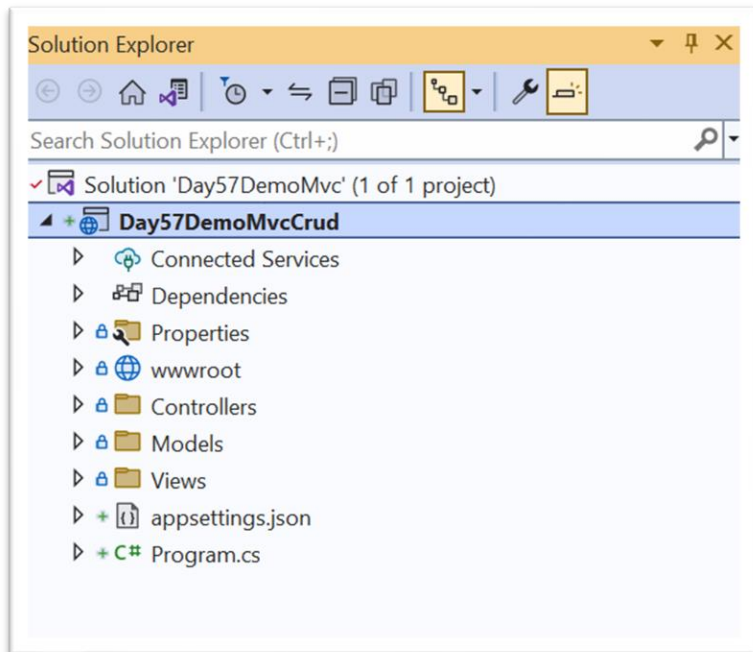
Solution Explorer

Search Solution Explorer (Ctrl+;)

Solution 'Day57DemoMvc' (1 of 1 project)

Day57DemoMvcCrud

Connected Services

Dependencies

Properties

wwwroot

Controllers

Models

Views

appsettings.json

C# Program.cs